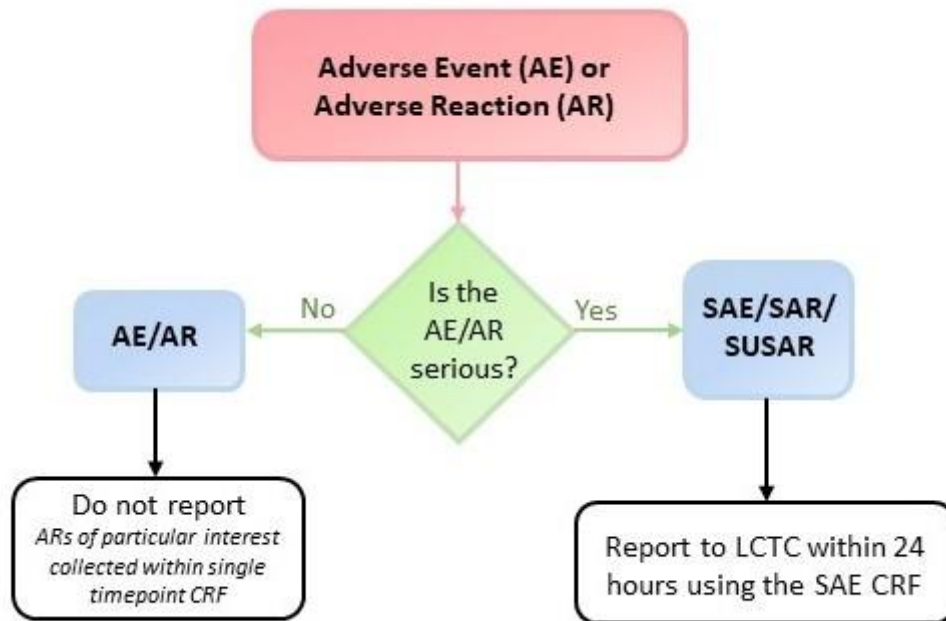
Adverse Event (AE) or Adverse Reaction (AR)

Is the AE/AR serious?

No

Yes

AE/AR

SAE/SAR/ SUSAR

Do not report
ARs of particular interest collected within single timepoint CRF

Report to LCTC within 24 hours using the SAE CRF